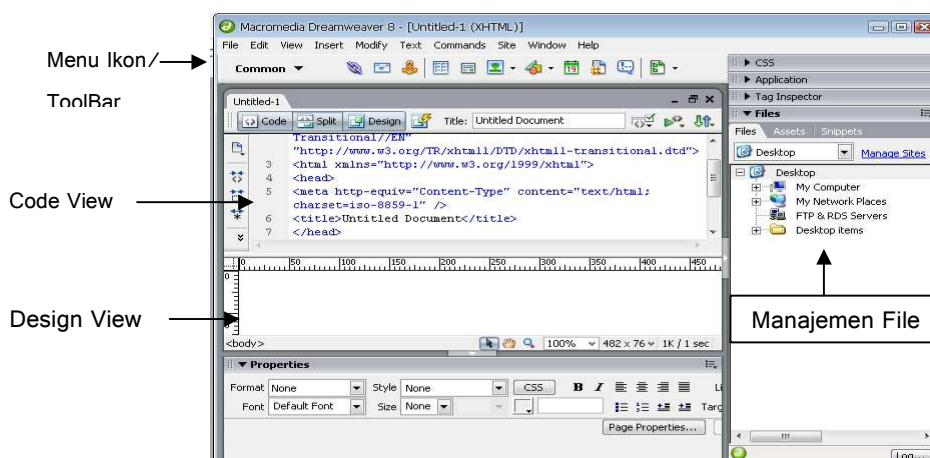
Menu Ikon/ ToolBar

Code View

Design View

Macromedia Dreamweaver 8 - [Untitled-1 (XHTML)]

File Edit View Insert Modify Text Commands Site Window Help

Common ▼

Untitled-1

Code Split Design Title: Untitled Document

Transitional//EN"
"http://www.w3.org/TR/xhtml1/DTD/xhtml1-transitional.dtd">
3 <html xmlns="http://www.w3.org/1999/xhtml">
4 <head>
5 <meta http-equiv="Content-Type" content="text/html; charset=iso-8859-1" />
6 <title>Untitled Document</title>
7 </head>

0 50 100 150 200 250 300 350 400 450

<body> 100% 482 x 76 1K / 1 sec

▼ Properties

Format None Style None CSS B I

Font Default Font Size None

Page Properties...

▶ CSS
▶ Application
▶ Tag Inspector
▼ Files

Files Assets Snippets

Desktop Manage Sites

Desktop
My Computer
My Network Places
FTP & RDS Servers
Desktop items

Manajemen File